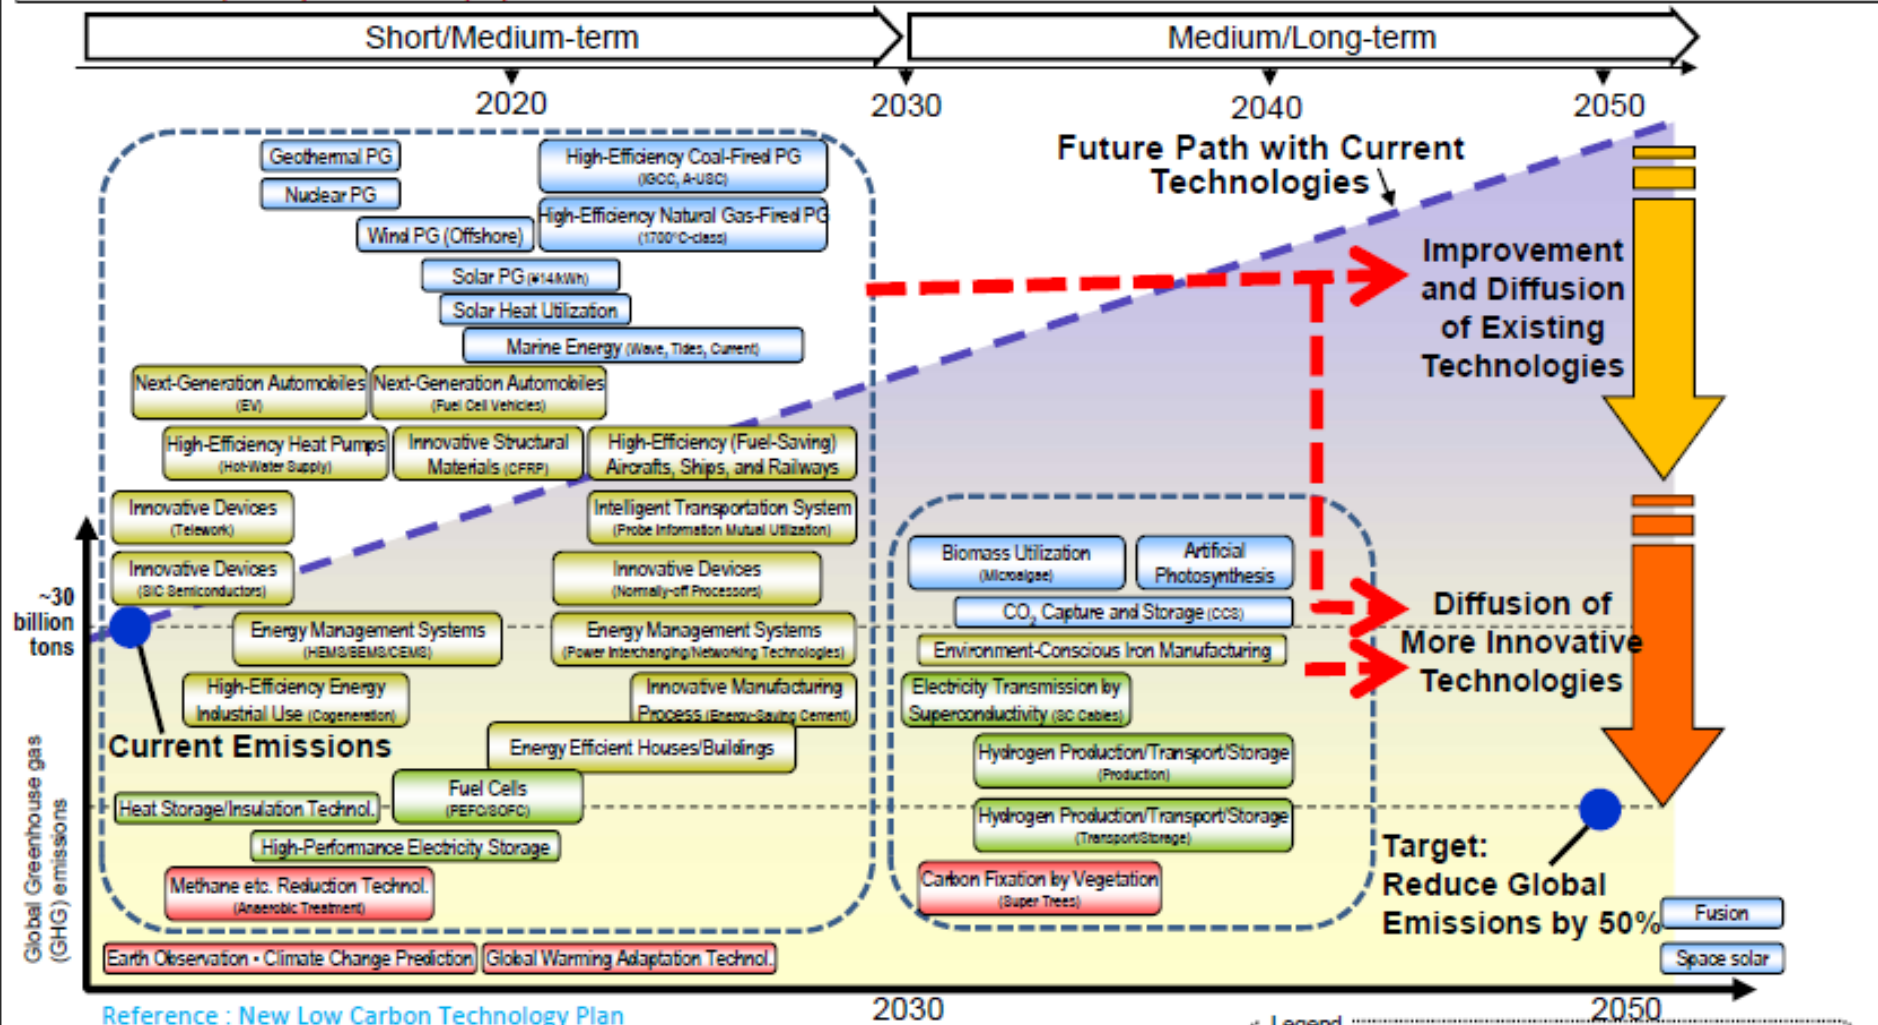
Short/Medium-term

Medium/Long-term

2020

2030

2040

2050

Future Path with Current Technologies

Geothermal PG

Nuclear PG

Wind PG (Offshore)

High-Efficiency Coal-Fired PG (IGCC, A-USC)

High-Efficiency Natural Gas-Fired PG (1700°C-class)

Solar PG (¥14/kWh)

Solar Heat Utilization

Marine Energy (Wave, Tides, Current)

Next-Generation Automobiles (EV)

Next-Generation Automobiles (Fuel Cell Vehicles)

High-Efficiency Heat Pumps (Hot-Water Supply)

Innovative Structural Materials (CFRP)

High-Efficiency (Fuel-Saving) Aircrafts, Ships, and Railways

Innovative Devices (Telework)

Intelligent Transportation System (Probe Information Mutual Utilization)

Innovative Devices (SiC Semiconductors)

Innovative Devices (Normally-off Processors)

Improvement and Diffusion of Existing Technologies

~30 billion tons

Energy Management Systems (HEMS/BEMS/CEMS)

Energy Management Systems (Power Interchanging/Networking Technologies)

High-Efficiency Energy Industrial Use (Cogeneration)

Innovative Manufacturing Process (Energy-Saving Cement)

Current Emissions

Energy Efficient Houses/Buildings

Fuel Cells (PEFC/SOFC)

Heat Storage/Insulation Technol.

High-Performance Electricity Storage

Methane etc. Reduction Technol. (Anaerobic Treatment)

Biomass Utilization (Microalgae)

Artificial Photosynthesis

$CO_2$ Capture and Storage (CCS)

Environment-Conscious Iron Manufacturing

Electricity Transmission by Superconductivity (SC Cables)

Hydrogen Production/Transport/Storage (Production)

Hydrogen Production/Transport/Storage (Transport/Storage)

Carbon Fixation by Vegetation (Super Trees)

Diffusion of More Innovative Technologies

Target: Reduce Global Emissions by 50%

Fusion

Space solar

Global Greenhouse gas (GHG) emissions

Earth Observation • Climate Change Prediction

Global Warming Adaptation Technol.

Reference : New Low Carbon Technology Plan

2030

2050

Legend